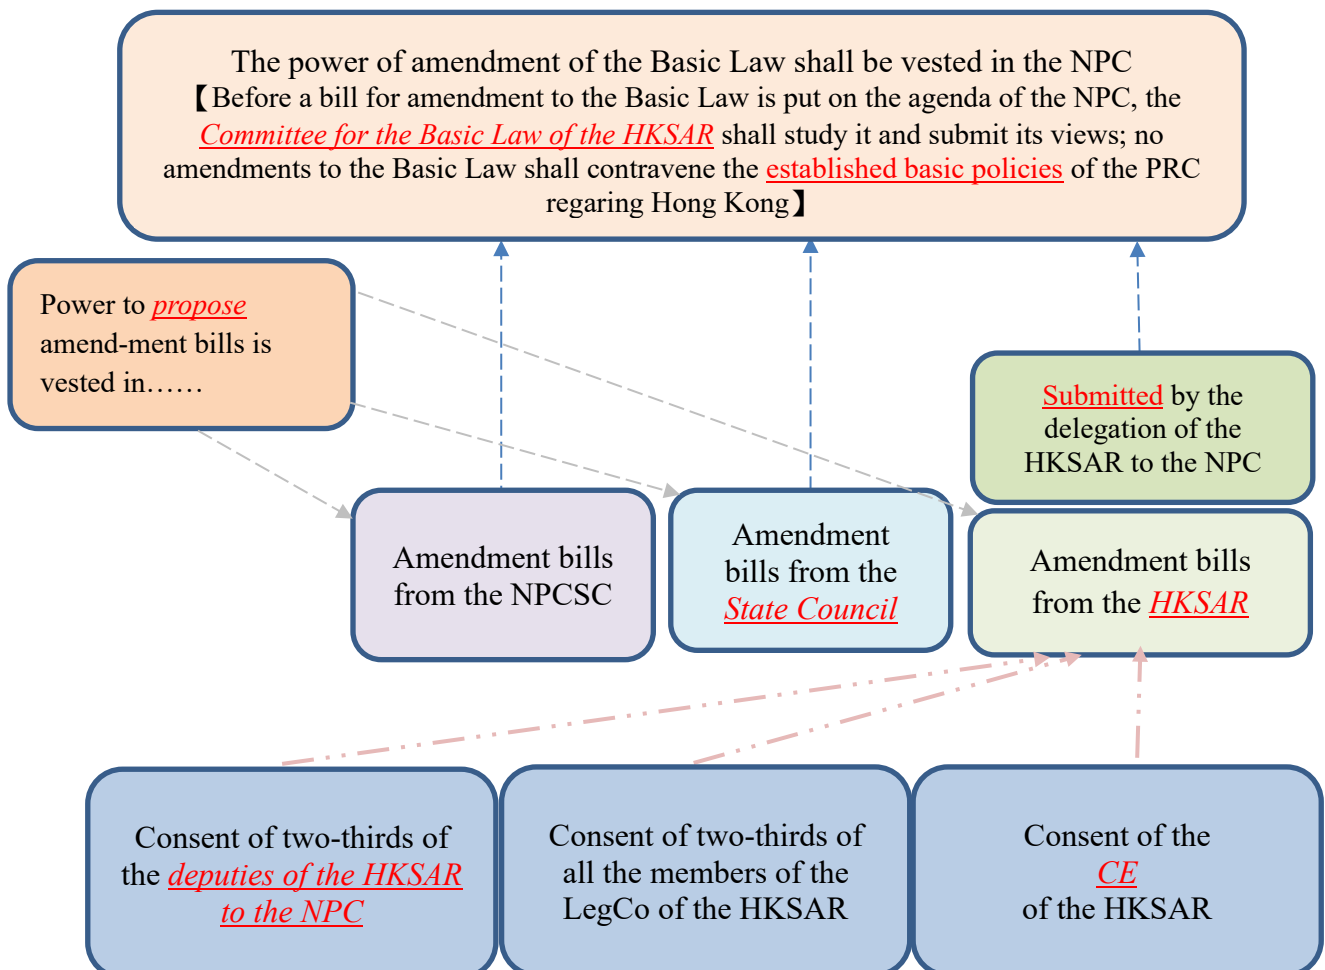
The power of amendment of the Basic Law shall be vested in the NPC
【Before a bill for amendment to the Basic Law is put on the agenda of the NPC, the Committee for the Basic Law of the HKSAR shall study it and submit its views; no amendments to the Basic Law shall contravene the established basic policies of the PRC regaring Hong Kong】

Power to propose amend-ment bills is vested in……

Submitted by the delegation of the HKSAR to the NPC

Amendment bills from the NPCSC

Amendment bills from the State Council

Amendment bills from the HKSAR

Consent of two-thirds of the deputies of the HKSAR to the NPC

Consent of two-thirds of all the members of the LegCo of the HKSAR

Consent of the CE of the HKSAR